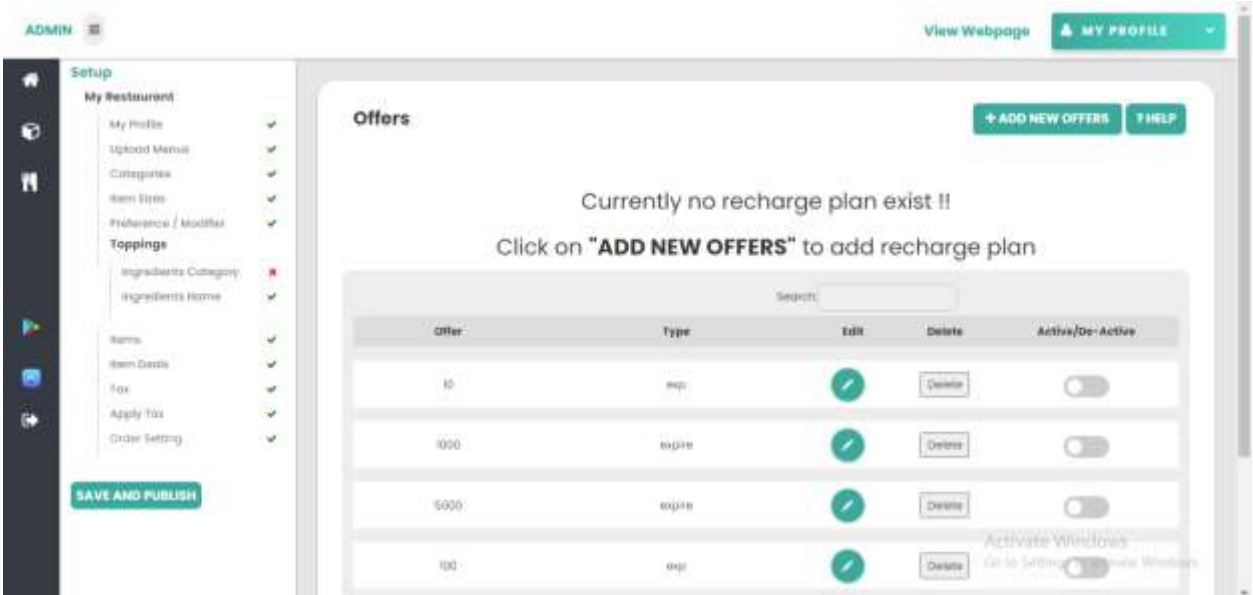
ADMIN

View Webpage

MY PROFILE

Setup

My Restaurant

My Profile ✓

Upload Menus ✓

Categories ✓

Item Sizes ✓

Preference / Modifier ✓

Toppings

Ingredients Category ✗

Ingredients Name ✓

Items ✓

Item Deals ✓

Tax ✓

Apply Tax ✓

Order Setting ✓

SAVE AND PUBLISH

Offers

+ ADD NEW OFFERS

? HELP

Currently no recharge plan exist !!

Click on **"ADD NEW OFFERS"** to add recharge plan

Search:

| Offer | Type | Edit | Delete | Active/De-Active |
|---|---|---|---|---|
| 10 | exp | | Delete | |
| 1000 | expire | | Delete | |
| 5000 | expire | | Delete | |
| 100 | exp | | Delete | |

Activate Windows
Go to Settings to activate Windows.